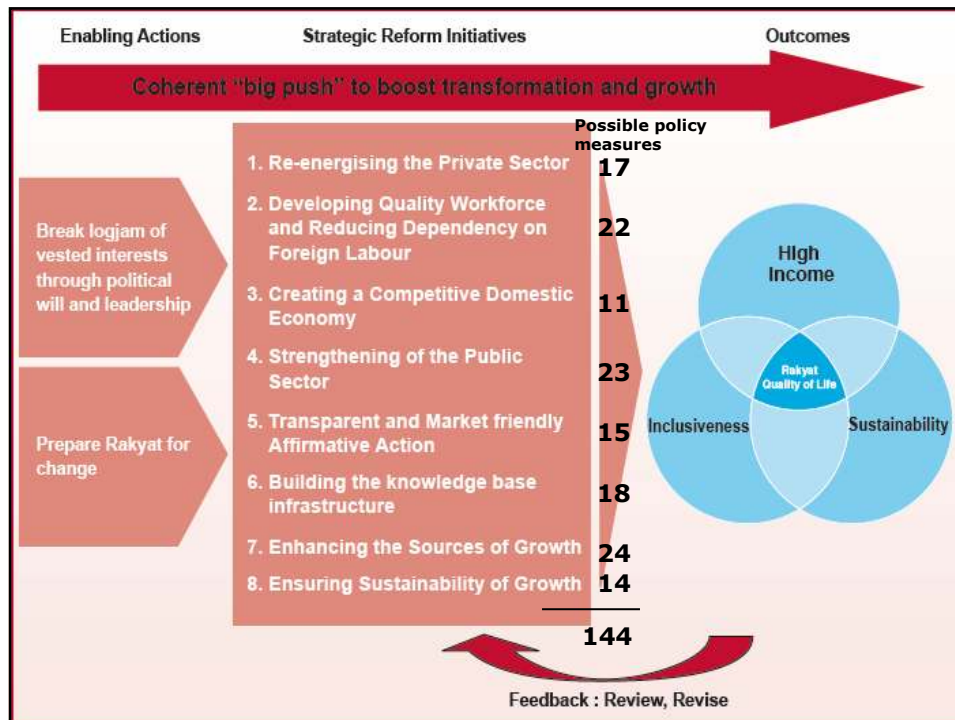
Enabling Actions

Strategic Reform Initiatives

Outcomes

Coherent "big push" to boost transformation and growth

Break logjam of vested interests through political will and leadership

Prepare Rakyat for change

Possible policy measures

1. Re-energising the Private Sector 17

2. Developing Quality Workforce and Reducing Dependency on Foreign Labour 22

3. Creating a Competitive Domestic Economy 11

4. Strengthening of the Public Sector 23

5. Transparent and Market friendly Affirmative Action 15

6. Building the knowledge base infrastructure 18

7. Enhancing the Sources of Growth 24

8. Ensuring Sustainability of Growth 14

144

High Income

Rakyat Quality of Life

Inclusiveness

Sustainability

Feedback : Review, Revise